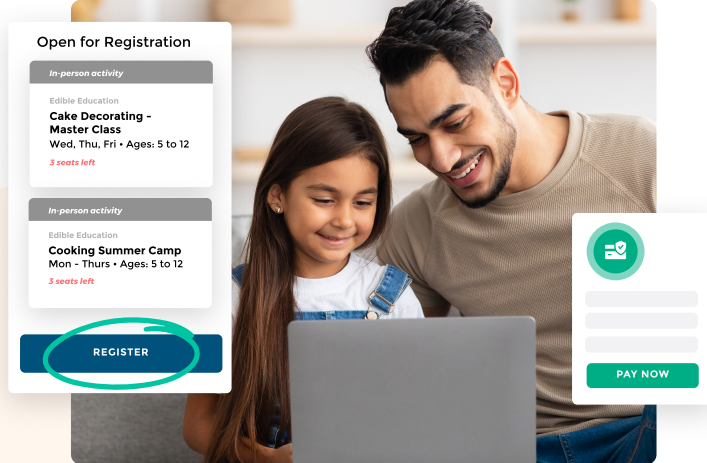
Open for Registration

In-person activity

Edible Education

Cake Decorating - Master Class

Wed, Thu, Fri • Ages: 5 to 12

3 seats left

In-person activity

Edible Education

Cooking Summer Camp

Mon - Thurs • Ages: 5 to 12

3 seats left

REGISTER

PAY NOW